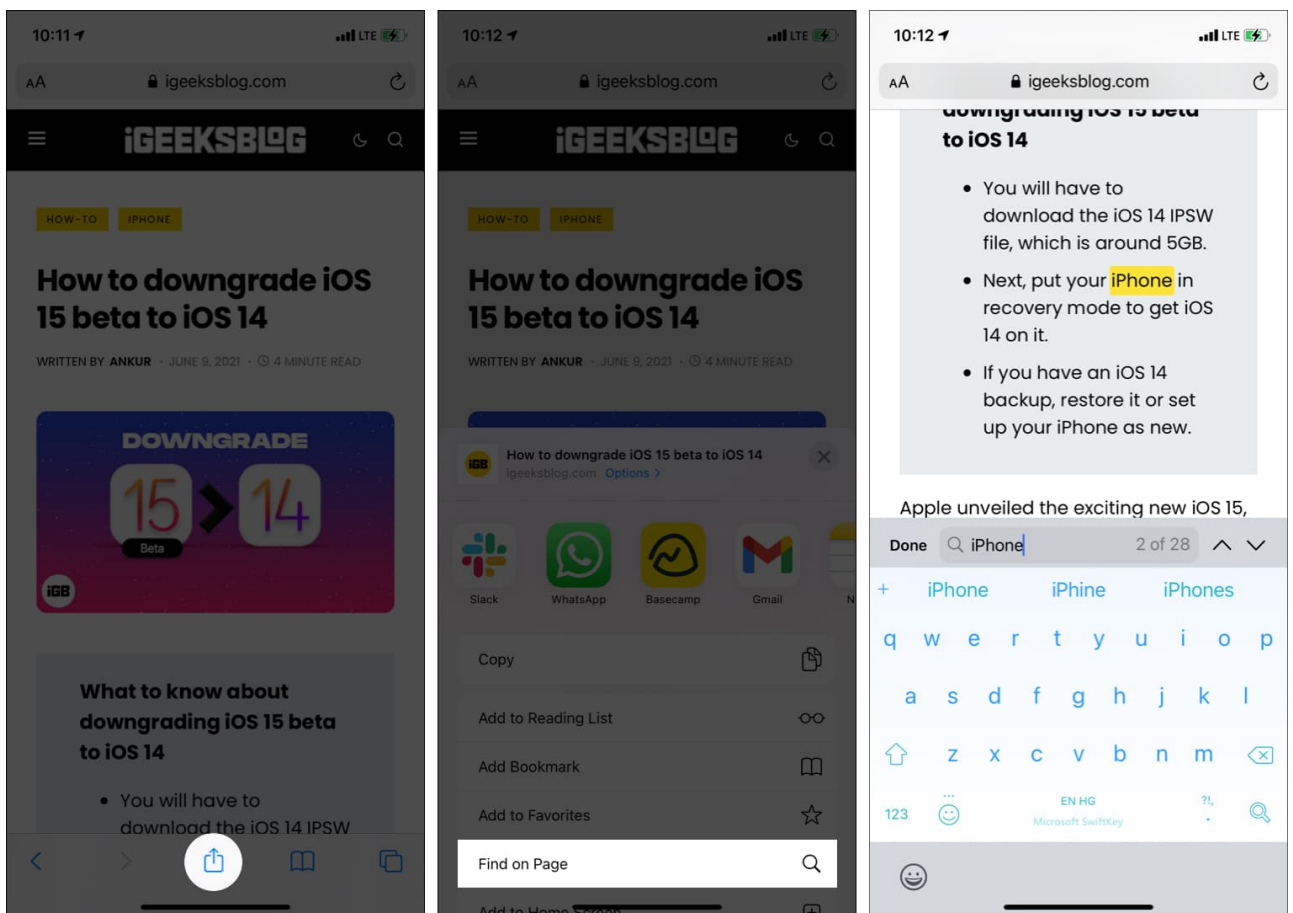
10:11
LTE
AA igeeksblog.com
iGEEKSBLOG
HOW-TO IPHONE
How to downgrade iOS 15 beta to iOS 14
WRITTEN BY ANKUR · JUNE 9, 2021 · 4 MINUTE READ
DOWNGRADE
15 Beta 14
iGB
What to know about downgrading iOS 15 beta to iOS 14
• You will have to download the iOS 14 IPSW

10:12
LTE
AA igeeksblog.com
iGEEKSBLOG
HOW-TO IPHONE
How to downgrade iOS 15 beta to iOS 14
WRITTEN BY ANKUR · JUNE 9, 2021 · 4 MINUTE READ
iGB How to downgrade iOS 15 beta to iOS 14
igeeksblog.com Options >
Slack WhatsApp Basecamp Gmail N
Copy
Add to Reading List
Add Bookmark
Add to Favorites
Find on Page
Add to Home Screen

10:12
AA igeeksblog.com
downgrading iOS 15 beta to iOS 14
• You will have to download the iOS 14 IPSW file, which is around 5GB.
• Next, put your iPhone in recovery mode to get iOS 14 on it.
• If you have an iOS 14 backup, restore it or set up your iPhone as new.
Apple unveiled the exciting new iOS 15,
Done iPhone 2 of 28
+ iPhone iPhine iPhones
q w e r t y u i o p
a s d f g h j k l
z x c v b n m
123 EN HG Microsoft SwiftKey ?!,